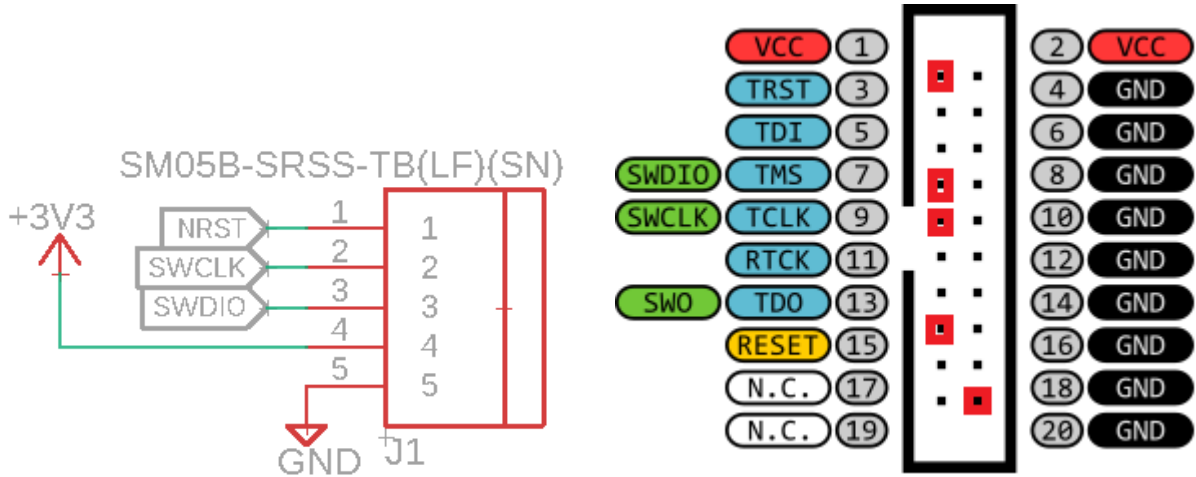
SM05B-SRSS-TB(LF)(SN)

+3V3

NRST 1 1
SWCLK 2 2
SWDIO 3 3
4 4
5 5

GND J1

VCC 1
TRST 3
TDI 5
SWDIO TMS 7
SWCLK TCLK 9
RTCK 11
SWO TDO 13
RESET 15
N.C. 17
N.C. 19

2 VCC
4 GND
6 GND
8 GND
10 GND
12 GND
14 GND
16 GND
18 GND
20 GND